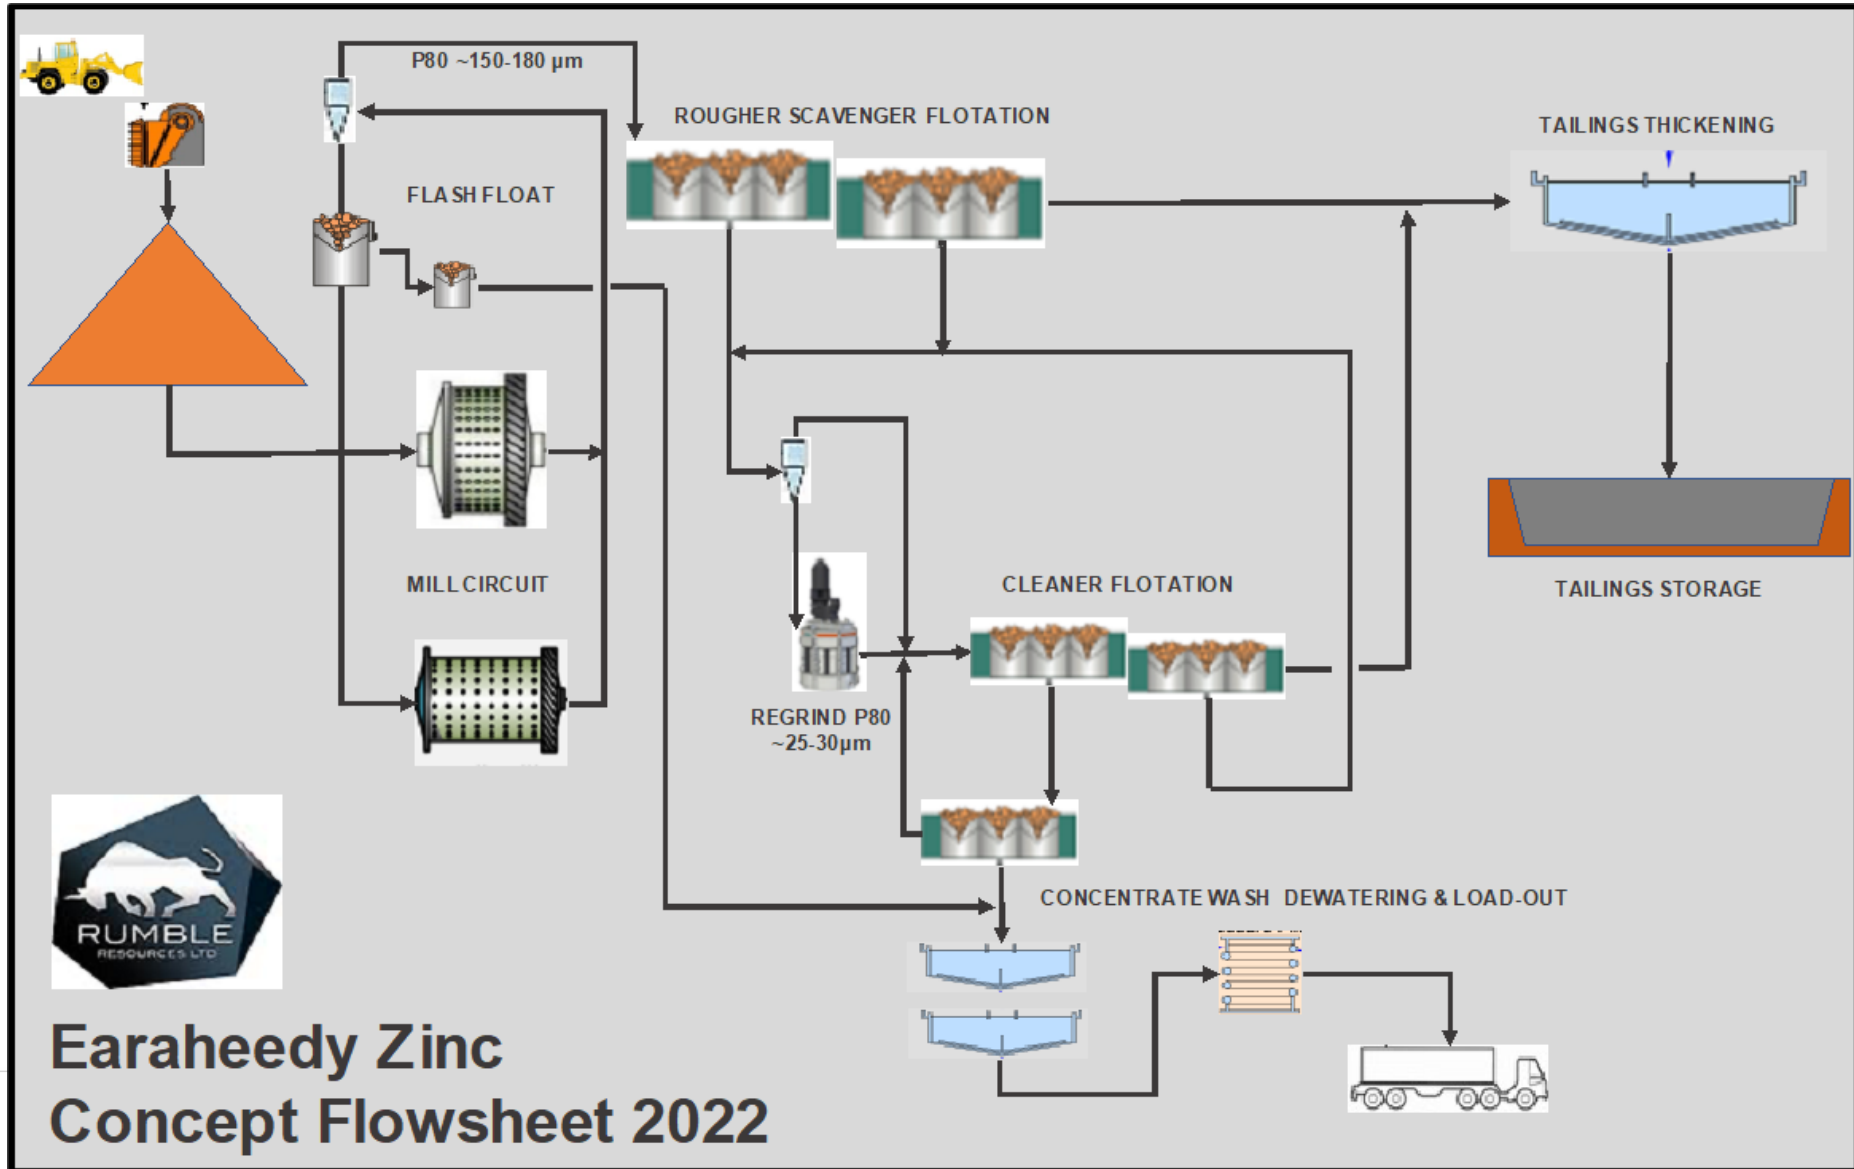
P80 ~150-180 µm

ROUGHER SCAVENGER FLOTATION

TAILINGS THICKENING

FLASH FLOAT

MILL CIRCUIT

CLEANER FLOTATION

TAILINGS STORAGE

REGRIND P80 ~25-30µm

RUMBLE RESOURCES LTD

CONCENTRATE WASH DEWATERING & LOAD-OUT

Earaheedy Zinc
Concept Flowsheet 2022